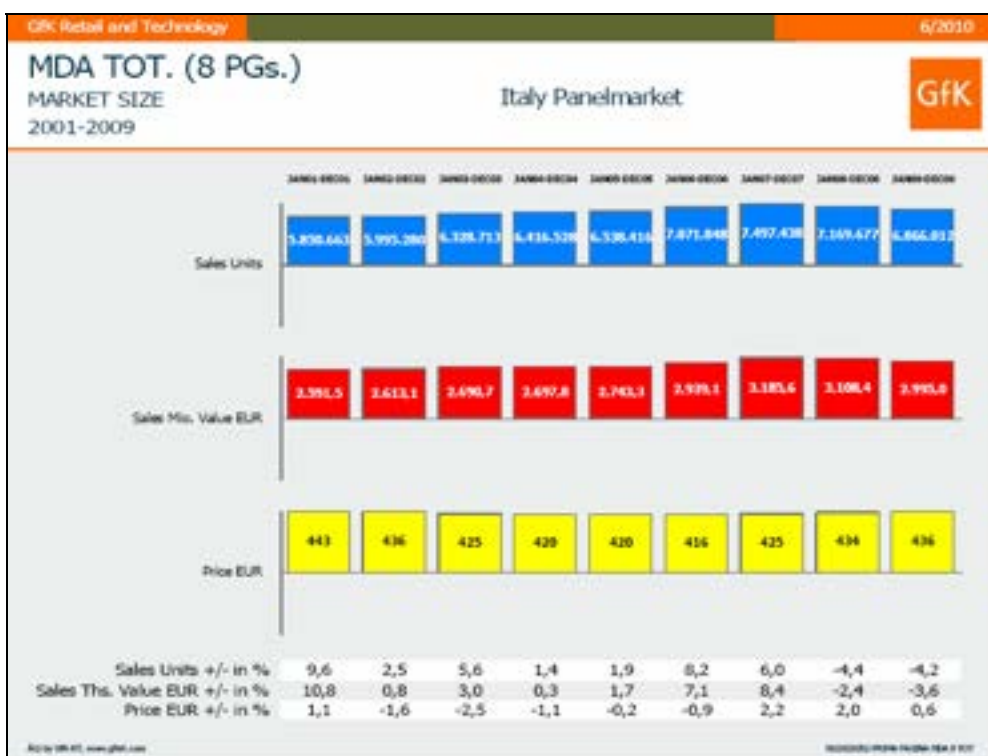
GfK Retail and Technology

6/2010

MDA TOT. (8 PGs.)
MARKET SIZE
2001-2009

Italy Panelmarket

GfK

| | JAN01-DEC01 | JAN02-DEC02 | JAN03-DEC03 | JAN04-DEC04 | JAN05-DEC05 | JAN06-DEC06 | JAN07-DEC07 | JAN08-DEC08 | JAN09-DEC09 |
|---|---|---|---|---|---|---|---|---|---|
| Sales Units | 5.850.663 | 5.995.280 | 6.328.713 | 6.416.328 | 6.538.416 | 7.071.848 | 7.497.438 | 7.169.677 | 6.866.012 |
| Sales Mio. Value EUR | 2.591,5 | 2.613,1 | 2.690,7 | 2.697,8 | 2.743,3 | 2.939,1 | 3.185,6 | 3.108,4 | 2.995,0 |
| Price EUR | 443 | 436 | 425 | 420 | 420 | 416 | 425 | 434 | 436 |
| Sales Units +/- in % | 9,6 | 2,5 | 5,6 | 1,4 | 1,9 | 8,2 | 6,0 | -4,4 | -4,2 |
| Sales Ths. Value EUR +/- in % | 10,8 | 0,8 | 3,0 | 0,3 | 1,7 | 7,1 | 8,4 | -2,4 | -3,6 |
| Price EUR +/- in % | 1,1 | -1,6 | -2,5 | -1,1 | -0,2 | -0,9 | 2,2 | 2,0 | 0,6 |

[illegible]

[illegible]